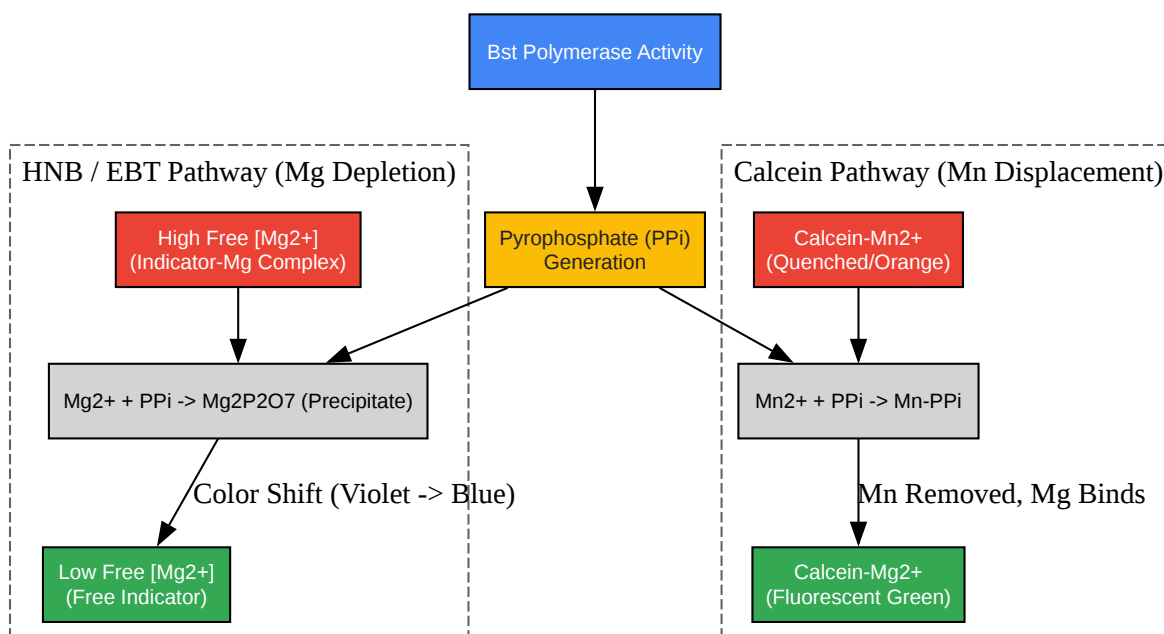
Bst Polymerase Activity

HNB / EBT Pathway (Mg Depletion)

High Free [Mg2+]
(Indicator-Mg Complex)

Mg2+ + PPi -> Mg2P2O7 (Precipitate)

Color Shift (Violet -> Blue)

Low Free [Mg2+]
(Free Indicator)

Pyrophosphate (PPi)
Generation

Calcein Pathway (Mn Displacement)

Calcein-Mn2+
(Quenched/Orange)

Mn2+ + PPi -> Mn-PPi

Mn Removed, Mg Binds

Calcein-Mg2+
(Fluorescent Green)